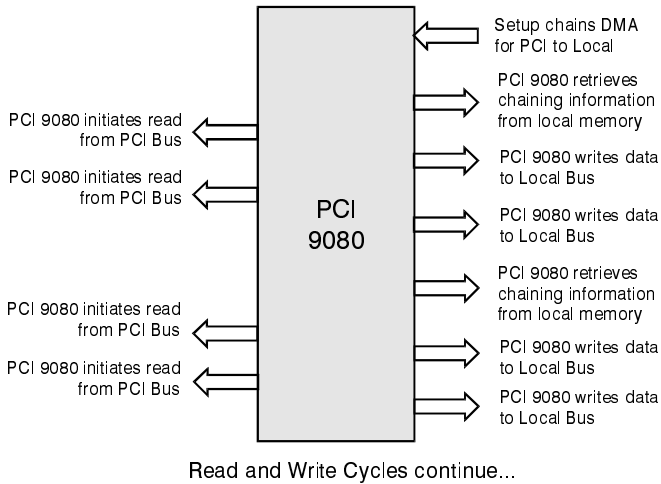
Setup chains DMA for PCI to Local

PCI 9080 retrieves chaining information from local memory

PCI 9080 initiates read from PCI Bus

PCI 9080 writes data to Local Bus

PCI 9080 initiates read from PCI Bus

PCI 9080

PCI 9080 writes data to Local Bus

PCI 9080 retrieves chaining information from local memory

PCI 9080 initiates read from PCI Bus

PCI 9080 writes data to Local Bus

PCI 9080 initiates read from PCI Bus

PCI 9080 writes data to Local Bus

Read and Write Cycles continue...